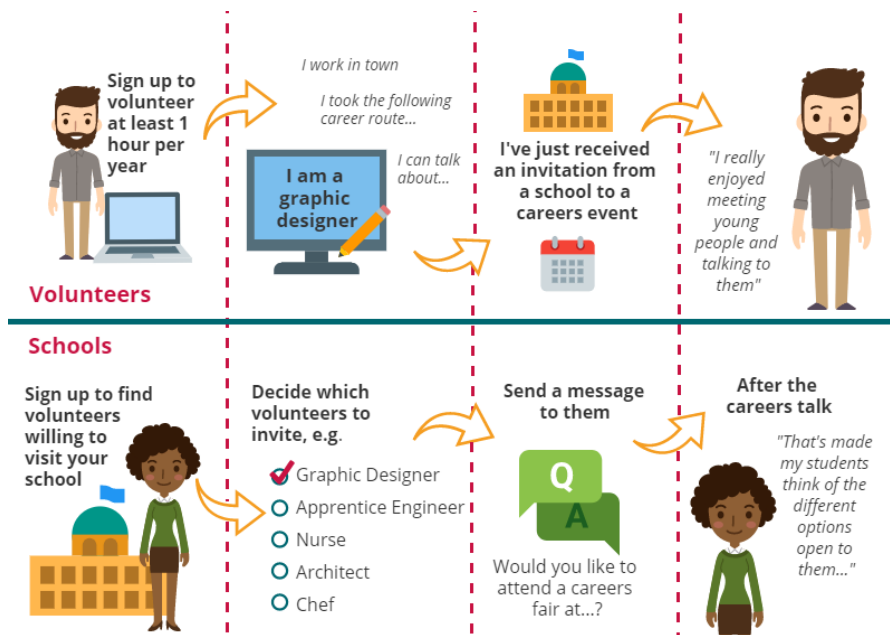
Sign up to volunteer at least 1 hour per year

Volunteers

I work in town

I took the following career route...

I can talk about...

I am a graphic designer

I've just received an invitation from a school to a careers event

"I really enjoyed meeting young people and talking to them"

Schools

Sign up to find volunteers willing to visit your school

Decide which volunteers to invite, e.g.

Graphic Designer
Apprentice Engineer
Nurse
Architect
Chef

Send a message to them

Q

A

Would you like to attend a careers fair at...?

After the careers talk

"That's made my students think of the different options open to them..."